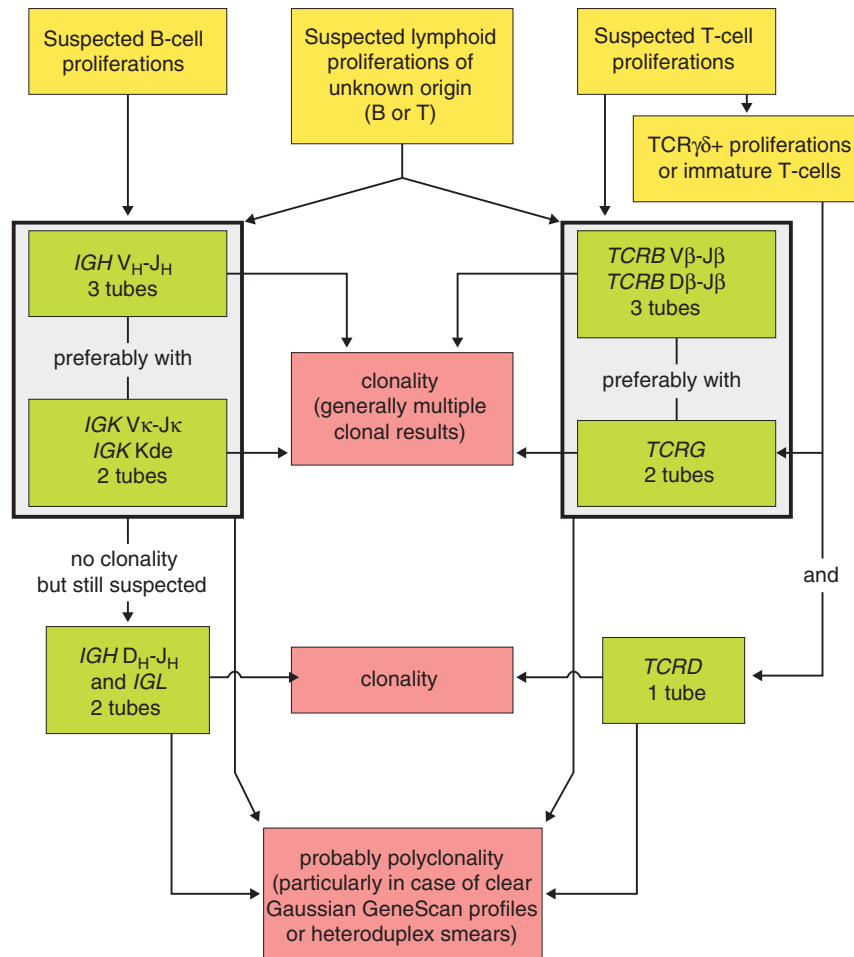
Suspected B-cell proliferations

Suspected lymphoid proliferations of unknown origin (B or T)

Suspected T-cell proliferations

TCR$\gamma\delta$+ proliferations or immature T-cells

IGH $V_H$-$J_H$
3 tubes

preferably with

IGK V$\kappa$-J$\kappa$
IGK Kde
2 tubes

clonality
(generally multiple clonal results)

TCRB V$\beta$-J$\beta$
TCRB D$\beta$-J$\beta$
3 tubes

preferably with

TCRG
2 tubes

no clonality but still suspected

and

IGH $D_H$-$J_H$ and IGL
2 tubes

clonality

TCRD
1 tube

probably polyclonality
(particularly in case of clear Gaussian GeneScan profiles or heteroduplex smears)